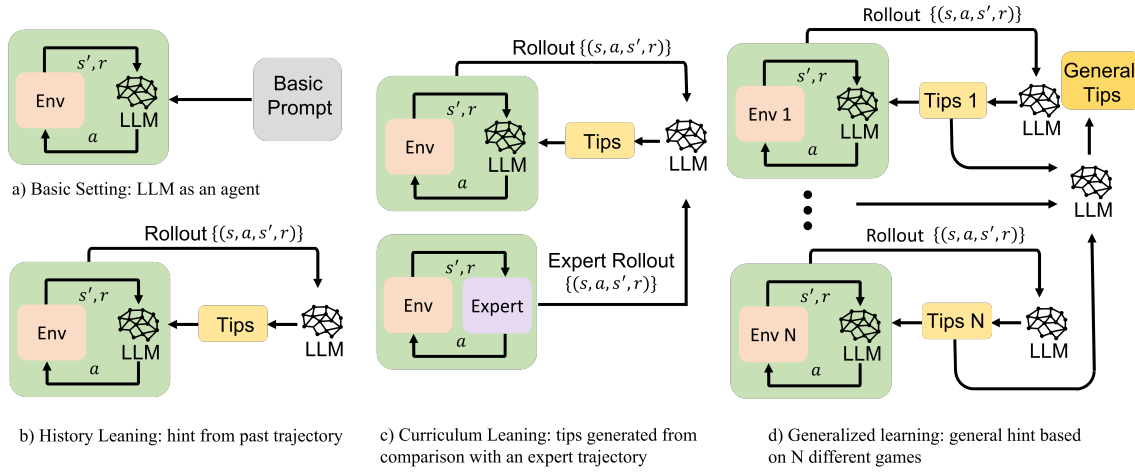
$s', r$

Env

LLM

$a$

Basic Prompt

a) Basic Setting: LLM as an agent

Rollout $\{(s, a, s', r)\}$

$s', r$

Env

LLM

$a$

Tips

LLM

b) History Leaning: hint from past trajectory

Rollout $\{(s, a, s', r)\}$

$s', r$

Env

LLM

$a$

Tips

LLM

$s', r$

Env

Expert

$a$

Expert Rollout $\{(s, a, s', r)\}$

c) Curriculum Leaning: tips generated from comparison with an expert trajectory

Rollout $\{(s, a, s', r)\}$

$s', r$

Env 1

LLM

$a$

Tips 1

LLM

General Tips

LLM

Rollout $\{(s, a, s', r)\}$

$s', r$

Env N

LLM

$a$

Tips N

LLM

d) Generalized learning: general hint based on N different games